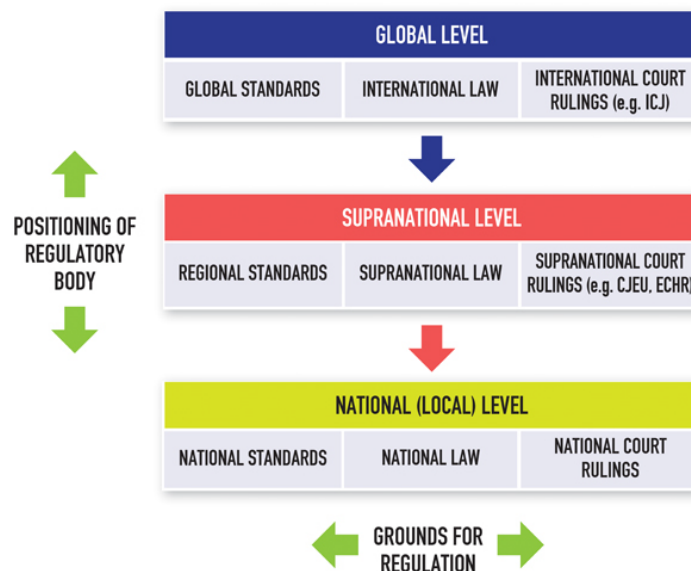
POSITIONING OF REGULATORY BODY

GLOBAL LEVEL

| GLOBAL STANDARDS | INTERNATIONAL LAW | INTERNATIONAL COURT RULINGS (e.g. ICJ) |
|---|---|---|

SUPRANATIONAL LEVEL

| REGIONAL STANDARDS | SUPRANATIONAL LAW | SUPRANATIONAL COURT RULINGS (e.g. CJEU, ECHR |
|---|---|---|

NATIONAL (LOCAL) LEVEL

| NATIONAL STANDARDS | NATIONAL LAW | NATIONAL COURT RULINGS |
|---|---|---|

GROUNDS FOR REGULATION